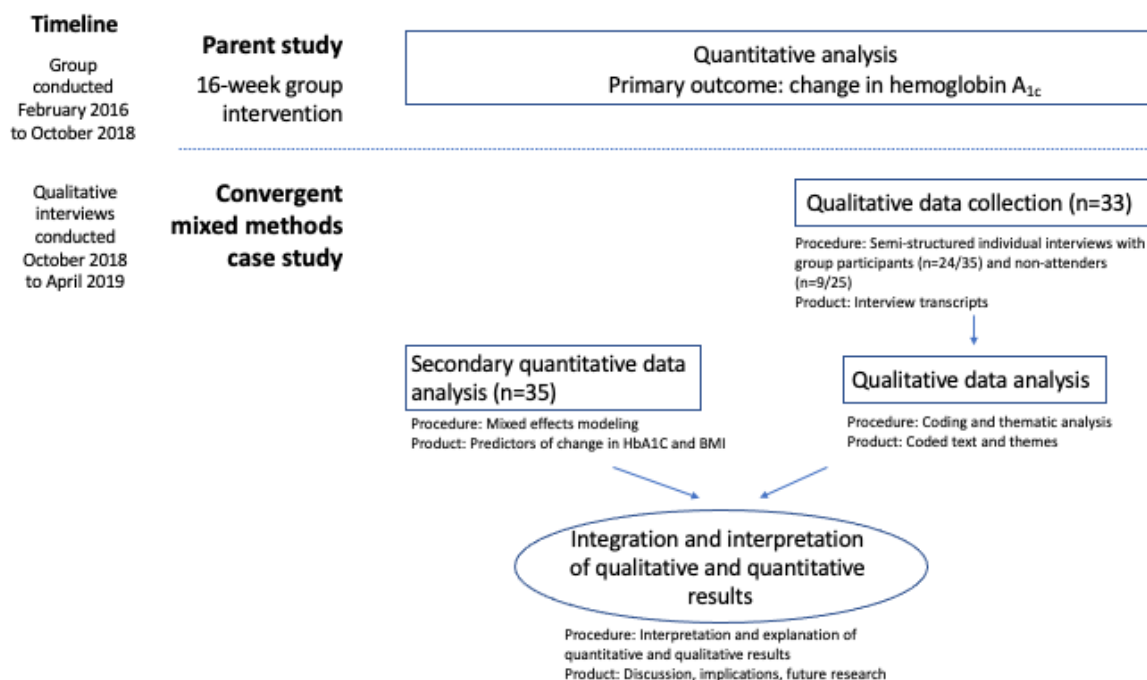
Timeline

Group conducted February 2016 to October 2018

Parent study

16-week group intervention

Quantitative analysis
Primary outcome: change in hemoglobin $A_{1c}$

Qualitative interviews conducted October 2018 to April 2019

Convergent mixed methods case study

Qualitative data collection (n=33)

Procedure: Semi-structured individual interviews with group participants (n=24/35) and non-attenders (n=9/25)
Product: Interview transcripts

Secondary quantitative data analysis (n=35)

Procedure: Mixed effects modeling
Product: Predictors of change in HbA1C and BMI

Qualitative data analysis

Procedure: Coding and thematic analysis
Product: Coded text and themes

Integration and interpretation of qualitative and quantitative results

Procedure: Interpretation and explanation of quantitative and qualitative results
Product: Discussion, implications, future research